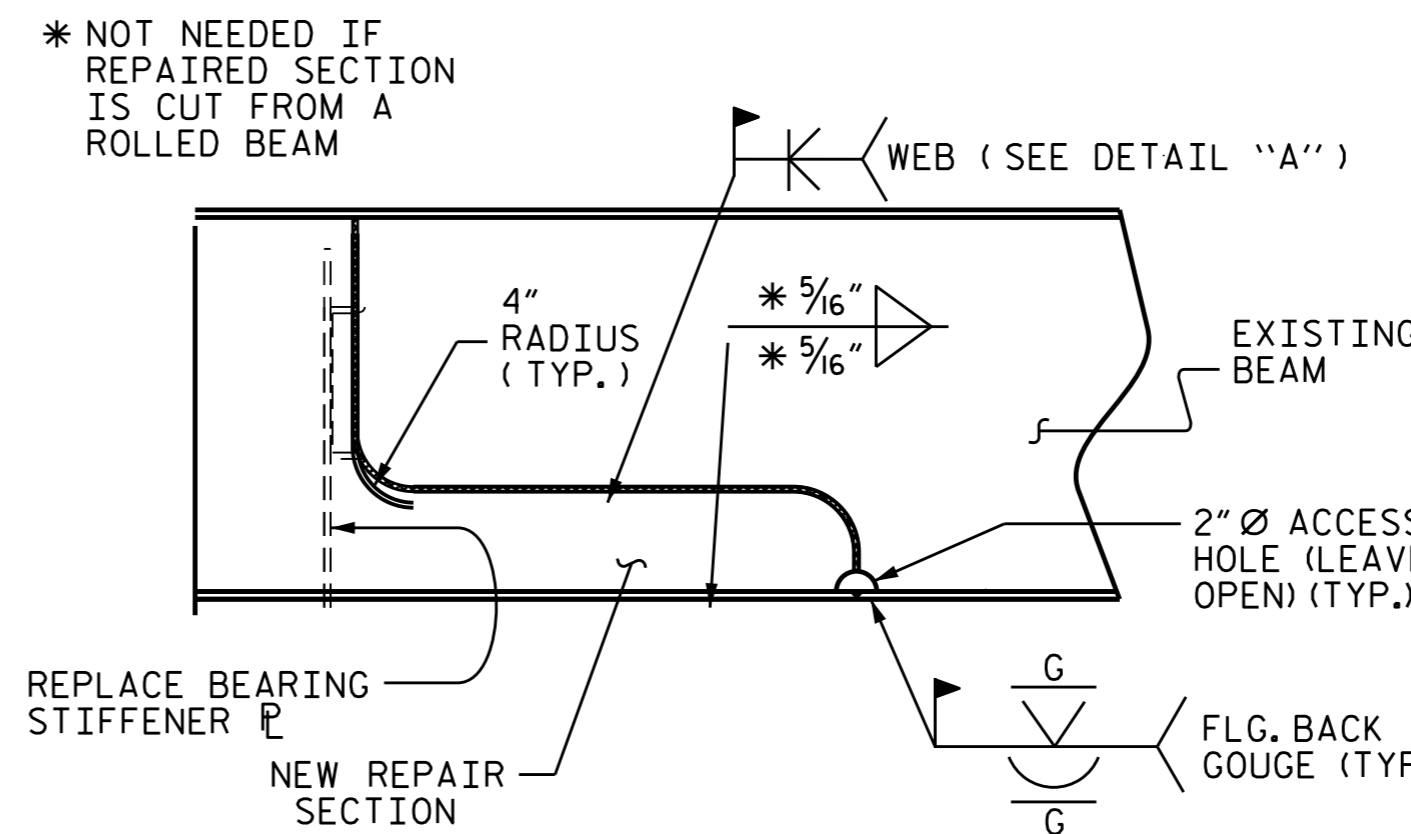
∗ NOT NEEDED IF REPAIRED SECTION IS CUT FROM A ROLLED BEAM

WEB ( SEE DETAIL "A" )

4" RADIUS ( TYP. )

∗ $\frac{5}{16}$"

∗ $\frac{5}{16}$"

EXISTING BEAM

2" Ø ACCESS HOLE (LEAVE OPEN) (TYP.)

G

G

REPLACE BEARING STIFFENER ℙ

NEW REPAIR SECTION

FLG. BACK GOUGE (TYP